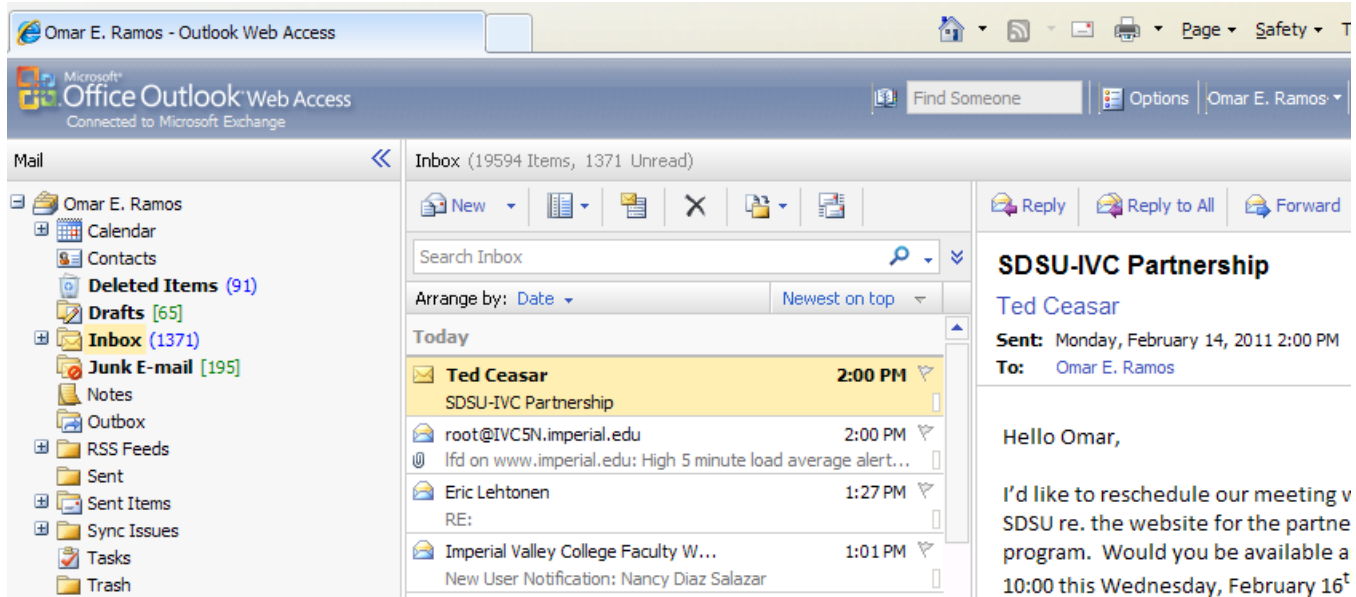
Omar E. Ramos - Outlook Web Access

Page Safety T

Microsoft Office Outlook Web Access
Connected to Microsoft Exchange

Find Someone
Options
Omar E. Ramos

Mail

Omar E. Ramos
Calendar
Contacts
Deleted Items (91)
Drafts [65]
Inbox (1371)
Junk E-mail [195]
Notes
Outbox
RSS Feeds
Sent
Sent Items
Sync Issues
Tasks
Trash

Inbox (19594 Items, 1371 Unread)

New

Search Inbox

Arrange by: Date
Newest on top

Today

Ted Ceasar 2:00 PM
SDSU-IVC Partnership

root@IVC5N.imperial.edu 2:00 PM
lfd on www.imperial.edu: High 5 minute load average alert...

Eric Lehtonen 1:27 PM
RE:

Imperial Valley College Faculty W... 1:01 PM
New User Notification: Nancy Diaz Salazar

Reply
Reply to All
Forward

SDSU-IVC Partnership

Ted Ceasar

Sent: Monday, February 14, 2011 2:00 PM
To: Omar E. Ramos

Hello Omar,

I'd like to reschedule our meeting w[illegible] SDSU re. the website for the partne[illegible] program. Would you be available a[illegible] 10:00 this Wednesday, February 16t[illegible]